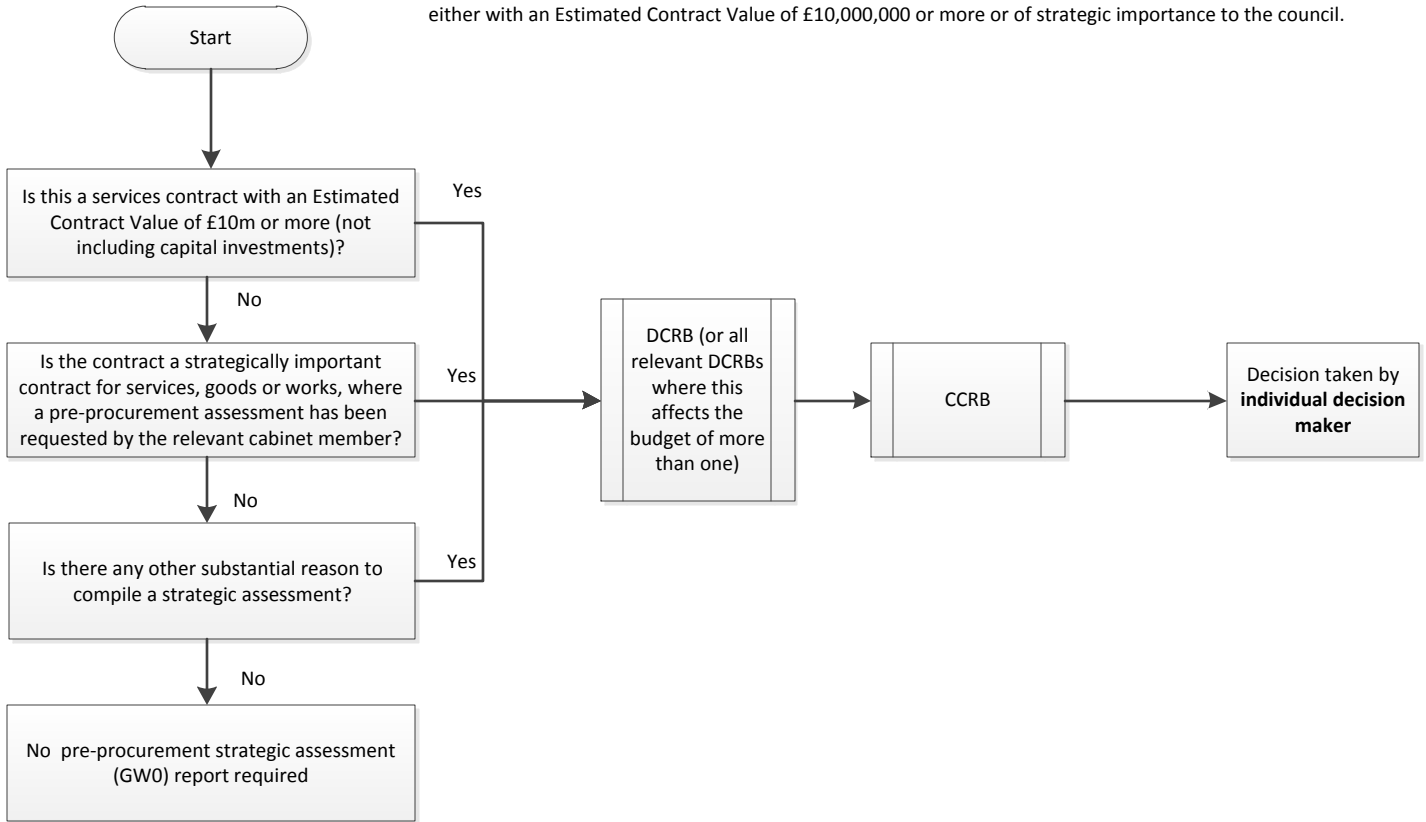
either with an Estimated Contract Value of £10,000,000 or more or of strategic importance to the council.

Start

Is this a services contract with an Estimated Contract Value of £10m or more (not including capital investments)?

Yes

No

Is the contract a strategically important contract for services, goods or works, where a pre-procurement assessment has been requested by the relevant cabinet member?

Yes

No

Is there any other substantial reason to compile a strategic assessment?

Yes

No

No pre-procurement strategic assessment (GW0) report required

DCRB (or all relevant DCRBs where this affects the budget of more than one)

CCRB

Decision taken by **individual decision maker**